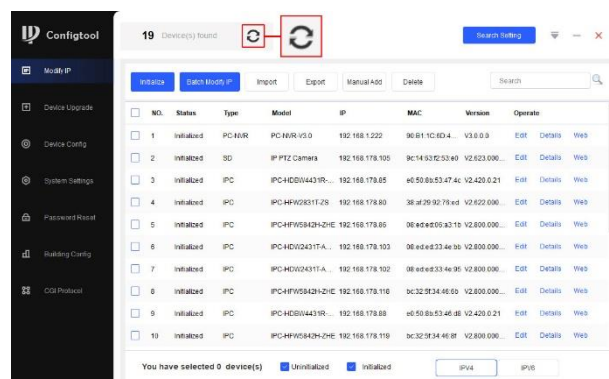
Configtool

19 Device(s) found

Search Setting

Modify IP

Device Upgrade

Device Config

System Settings

Password Reset

Building Config

CGI Protocol

Initialize Batch Modify IP Import Export Manual Add Delete Search

| NO. | Status | Type | Model | IP | MAC | Version | Operate | | |
|---|---|---|---|---|---|---|---|---|---|
| 1 | Initialized | PC-NVR | PC-NVR-V3.0 | 192.168.1.222 | 90:B1:1C:6D:4... | V3.0.0.0 | Edit | Details | Web |
| 2 | Initialized | SD | IP PTZ Camera | 192.168.178.105 | 9c:14:63:f2:53:e0 | V2.623.000... | Edit | Details | Web |
| 3 | Initialized | IPC | IPC-HDBW4431R-... | 192.168.178.85 | e0:50:8b:53:47:4c | V2.420.0.21 | Edit | Details | Web |
| 4 | Initialized | IPC | IPC-HFW2831T-ZS | 192.168.178.80 | 38:af:29:92:78:ed | V2.622.000... | Edit | Details | Web |
| 5 | Initialized | IPC | IPC-HFW5842H-ZHE | 192.168.178.86 | 08:ed:ed:06:a3:1b | V2.800.000... | Edit | Details | Web |
| 6 | Initialized | IPC | IPC-HDW2431T-A... | 192.168.178.103 | 08:ed:ed:33:4e:bb | V2.800.000... | Edit | Details | Web |
| 7 | Initialized | IPC | IPC-HDW2431T-A... | 192.168.178.102 | 08:ed:ed:33:4e:95 | V2.800.000... | Edit | Details | Web |
| 8 | Initialized | IPC | IPC-HFW5842H-ZHE | 192.168.178.116 | bc:32:5f:34:46:6b | V2.800.000... | Edit | Details | Web |
| 9 | Initialized | IPC | IPC-HDBW4431R-... | 192.168.178.88 | e0:50:8b:53:46:d8 | V2.420.0.21 | Edit | Details | Web |
| 10 | Initialized | IPC | IPC-HFW5842H-ZHE | 192.168.178.119 | bc:32:5f:34:46:8f | V2.800.000... | Edit | Details | Web |

You have selected 0 device(s) Uninitialized Initialized IPV4 IPV6